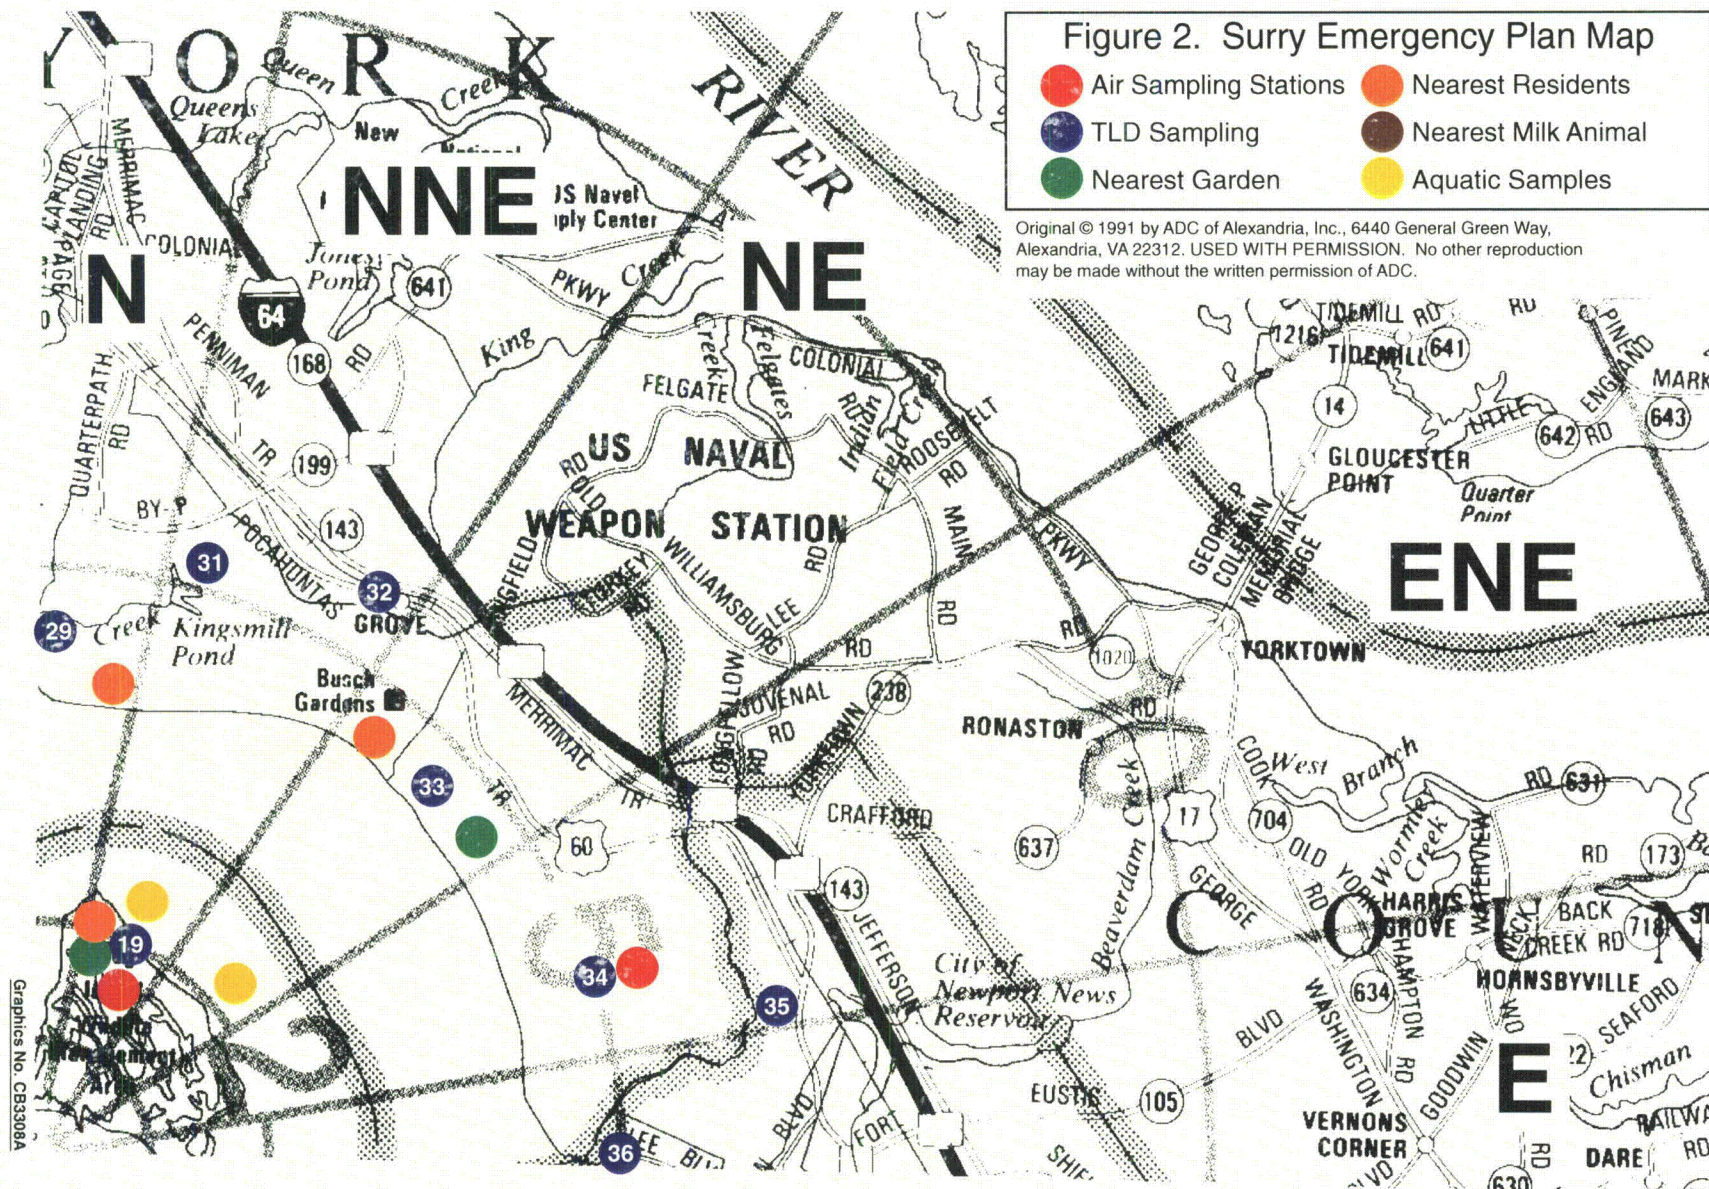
Figure 2. Surry Emergency Plan Map

Air Sampling Stations
Nearest Residents
TLD Sampling
Nearest Milk Animal
Nearest Garden
Aquatic Samples

Original © 1991 by ADC of Alexandria, Inc., 6440 General Green Way, Alexandria, VA 22312. USED WITH PERMISSION. No other reproduction may be made without the written permission of ADC.

YORK RIVER

N
NNE
NE
ENE
E

Queens Lake
Queen Creek
New
US Naval Supply Center
Jones Pond
641
64
168
RD
PKWY
Creek
King
CAPITOL LANDING RD
MERRIMAC
COLONIAL
PENNIMAN
QUARTERPATH RD
TR
199
BY-P
143
POCAHONTAS
31
32
GROVE
29
Creek
Kingsmill Pond
Busch Gardens
33
TR
60
MERRIMAC
TR
19
34
35
36
LEE
BLVD
FORT
US NAVAL WEAPON STATION
FELGATE
Felgates Creek
COLONIAL
Indian Field Creek
RD
ROOSEVELT
RD
MAIN
RD
PKWY
WILLIAMSBURG
LEE
RD
OLD RD
YORKEY
LACKEY
JOVENAL
RD
238
YORKTOWN
CRAFFORD
637
143
JEFFERSON
City of Newport News Reservoir
Beaverdam Creek
RONASTON
RD
1020
RD
YORKTOWN
GEORGE P. COLEMAN MEMORIAL BRIDGE
TIDEMILL RD
1216
TIDEMILL
641
14
GLOUCESTER POINT
Quarter Point
LITTLE ENGLAND
642 RD
643
MARK
PINE
RD
COOK
West Branch
RD
631
704
17
OLD YORK RD
Wormley Creek
HARRIS GROVE
WATERVIEW
RD
173
BACK CREEK RD
718
HORNSBYVILLE
GEORGE WASHINGTON
634
HAMPTON RD
BLVD
SEAFORD
Chisman
RAILWAY
COUNTY
EUSTIS
105
VERNONS CORNER
GOODWIN
DARE
RD
630
SHIE
Graphics No. CB3308A